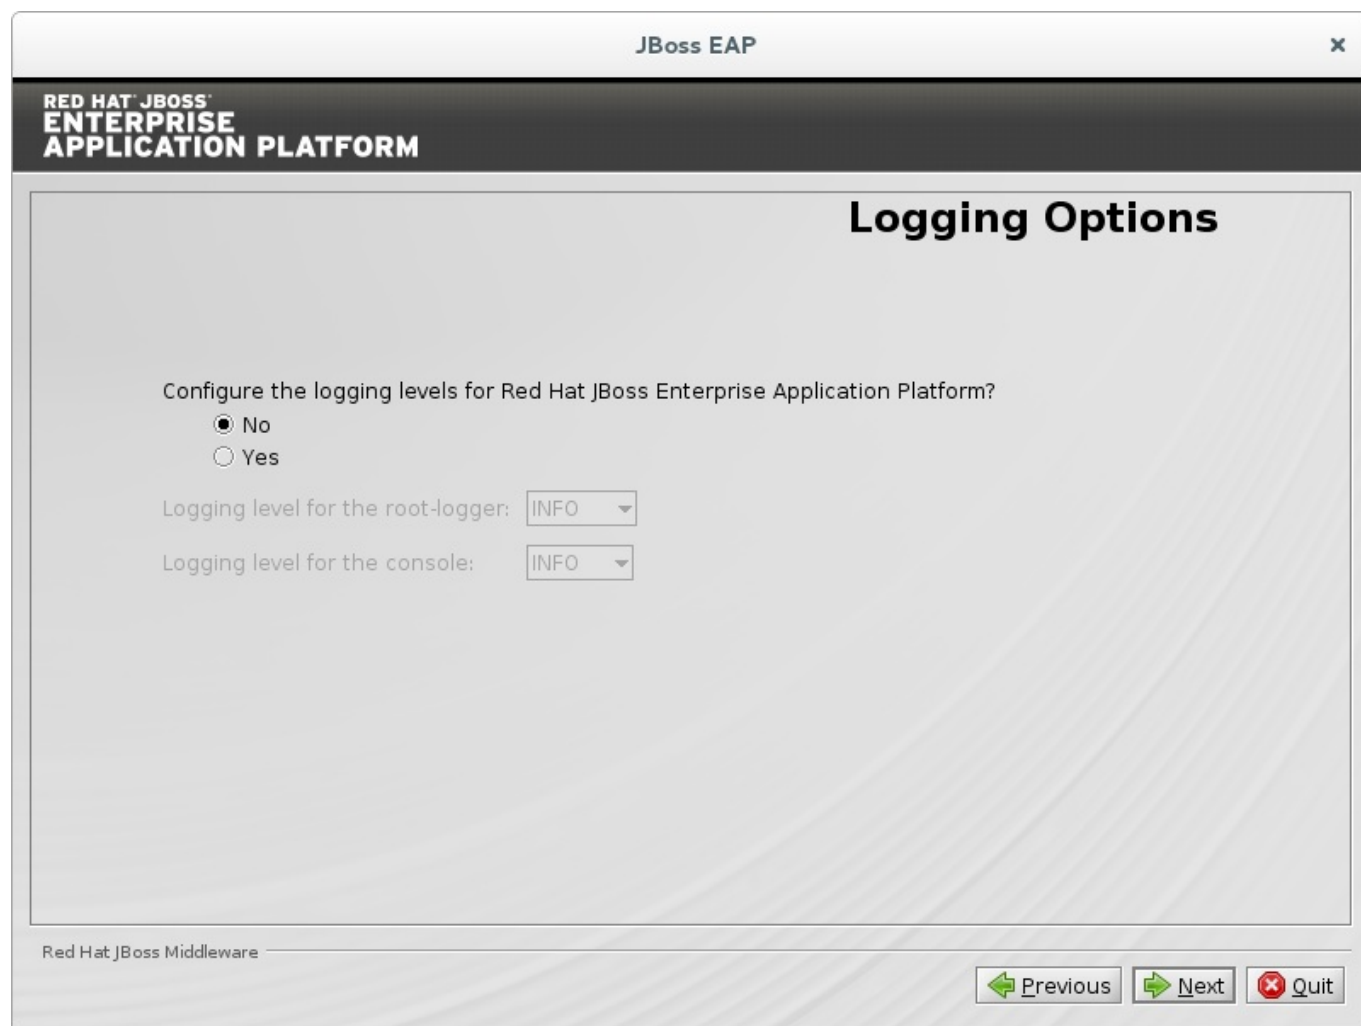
JBoss EAP ×

RED HAT JBOSS
ENTERPRISE
APPLICATION PLATFORM

Logging Options

Configure the logging levels for Red Hat JBoss Enterprise Application Platform?
No
Yes

Logging level for the root-logger: INFO
Logging level for the console: INFO

Red Hat JBoss Middleware

Previous Next Quit